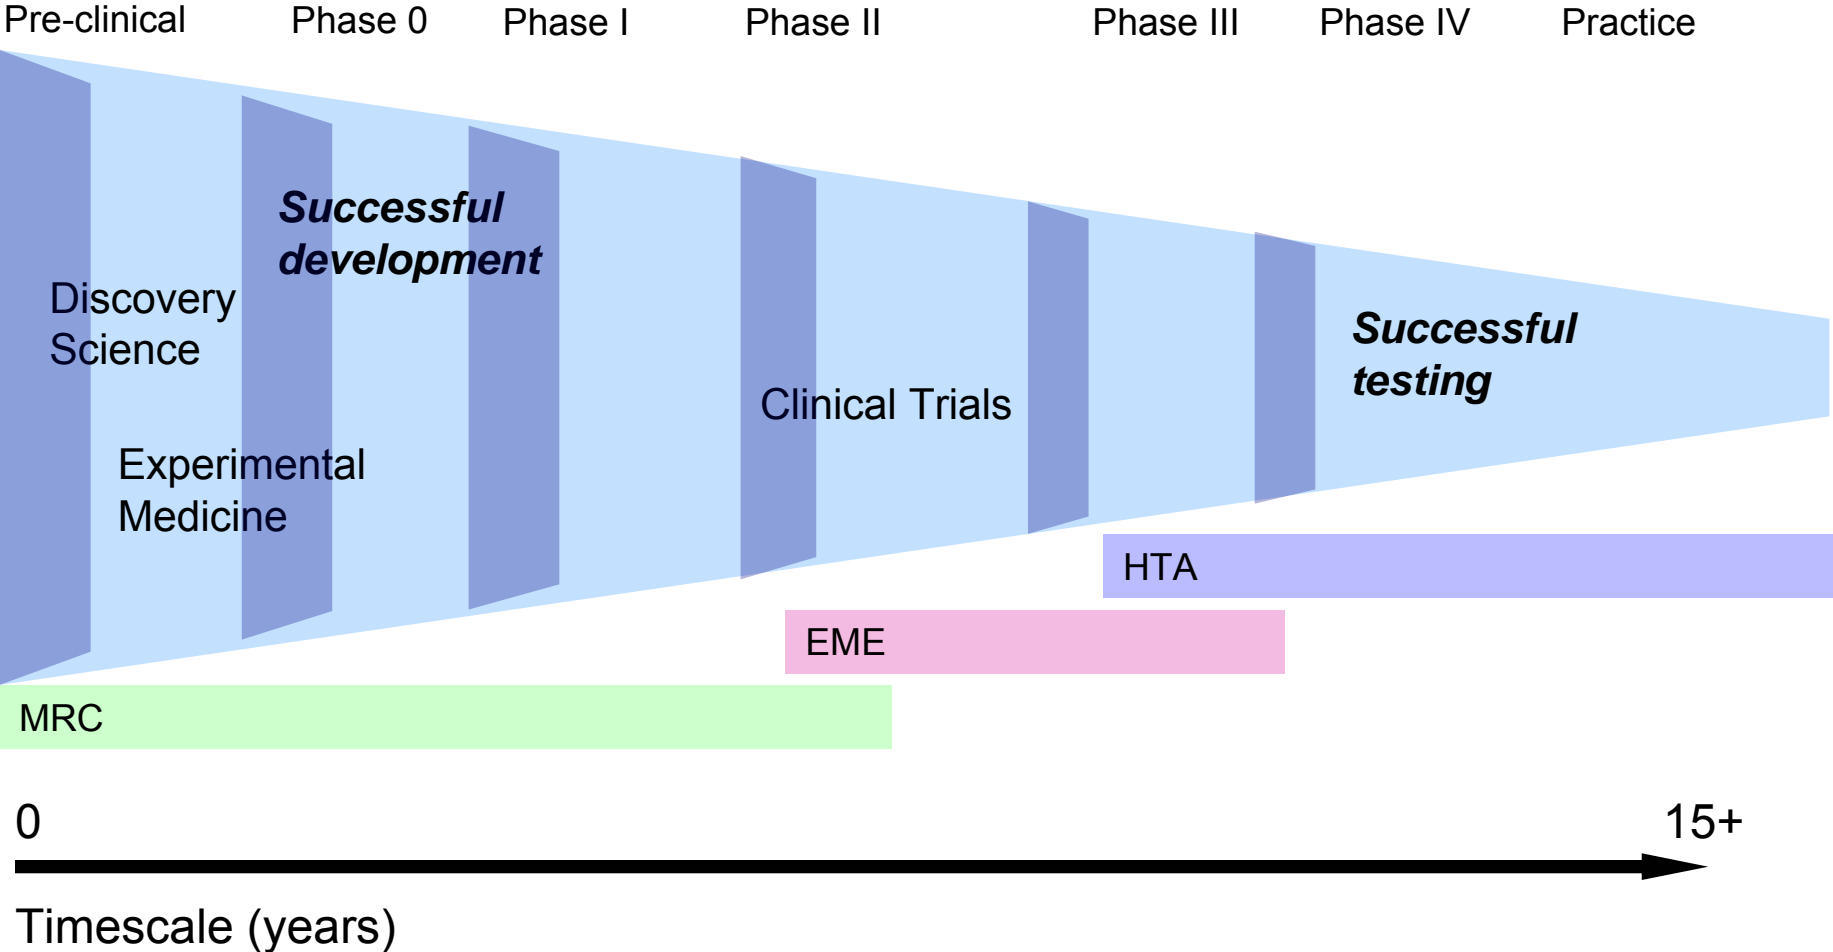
Pre-clinical Phase 0 Phase I Phase II Phase III Phase IV Practice

Successful development

Discovery Science

Experimental Medicine

Clinical Trials

Successful testing

HTA

EME

MRC

0

15+

Timescale (years)